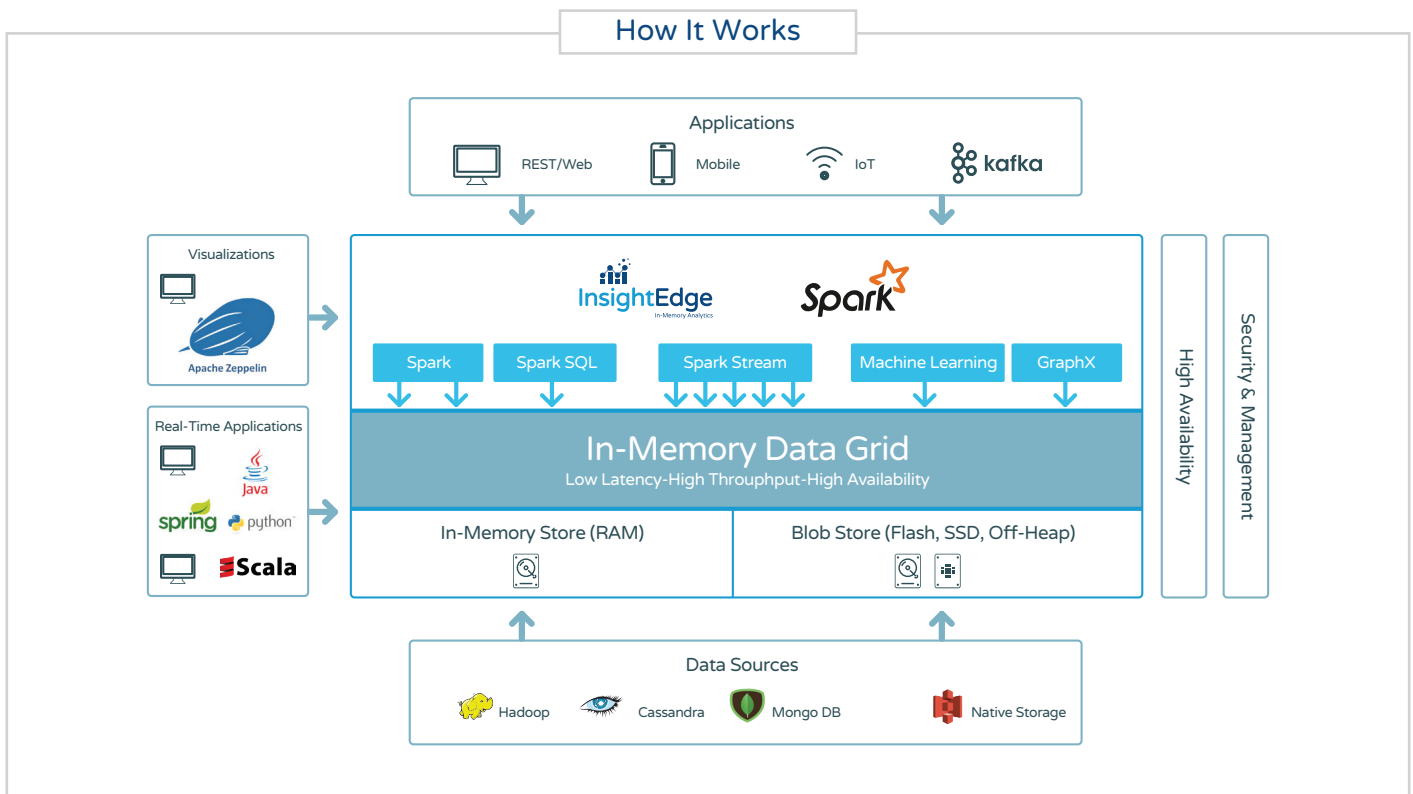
How It Works

Applications

REST/Web

Mobile

IoT

kafka

Visualizations

Apache Zeppelin

InsightEdge
In-Memory Analytics

Spark

Spark

Spark SQL

Spark Stream

Machine Learning

GraphX

In-Memory Data Grid
Low Latency-High Throuphput-High Availability

Real-Time Applications

Java

spring

python

Scala

In-Memory Store (RAM)

Blob Store (Flash, SSD, Off-Heap)

High Availability

Security & Management

Data Sources

Hadoop

Cassandra

Mongo DB

Native Storage